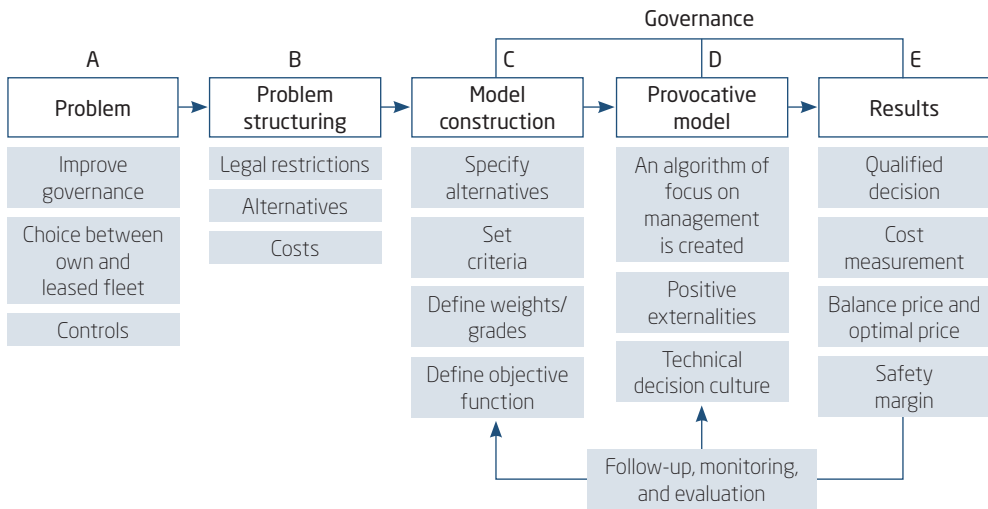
Governance

A

Problem

Improve governance

Choice between own and leased fleet

Controls

B

Problem structuring

Legal restrictions

Alternatives

Costs

C

Model construction

Specify alternatives

Set criteria

Define weights/ grades

Define objective function

D

Provocative model

An algorithm of focus on management is created

Positive externalities

Technical decision culture

E

Results

Qualified decision

Cost measurement

Balance price and optimal price

Safety margin

Follow-up, monitoring, and evaluation